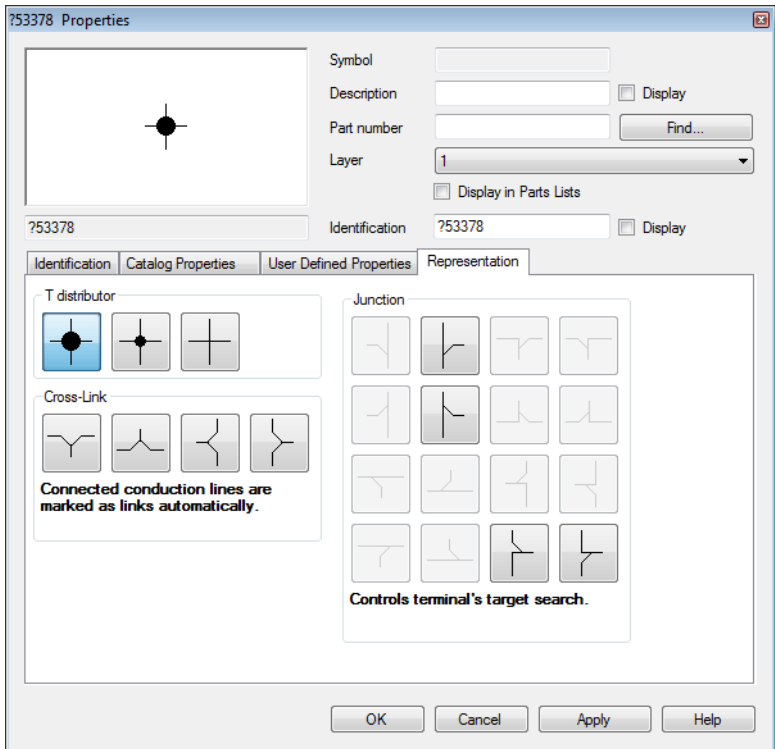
?53378 Properties

Symbol

Description

Display

Part number

Find...

Layer

1

Display in Parts Lists

?53378

Identification

?53378

Display

Identification

Catalog Properties

User Defined Properties

Representation

T distributor

Cross-Link

Connected conduction lines are marked as links automatically.

Junction

Controls terminal's target search.

OK

Cancel

Apply

Help